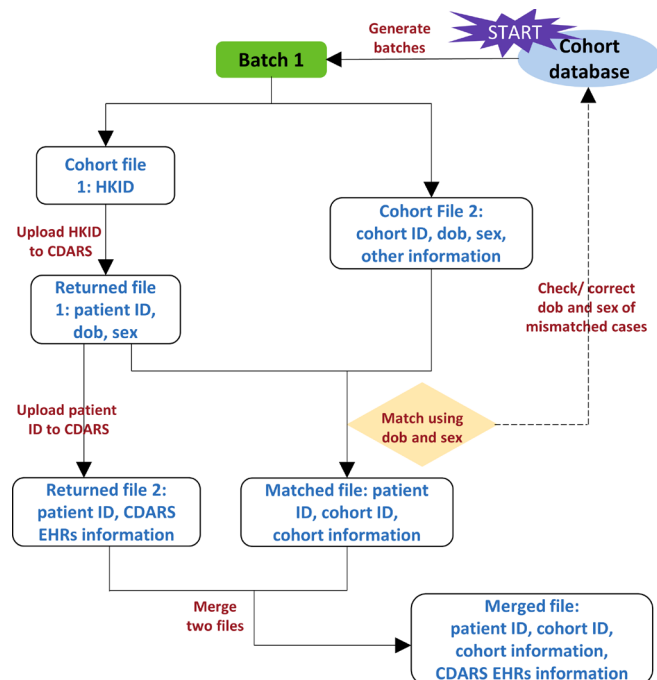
START

Cohort database

Generate batches

Batch 1

Cohort file 1: HKID

Upload HKID to CDARS

Cohort File 2: cohort ID, dob, sex, other information

Returned file 1: patient ID, dob, sex

Check/ correct dob and sex of mismatched cases

Upload patient ID to CDARS

Match using dob and sex

Returned file 2: patient ID, CDARS EHRs information

Matched file: patient ID, cohort ID, cohort information

Merge two files

Merged file: patient ID, cohort ID, cohort information, CDARS EHRs information